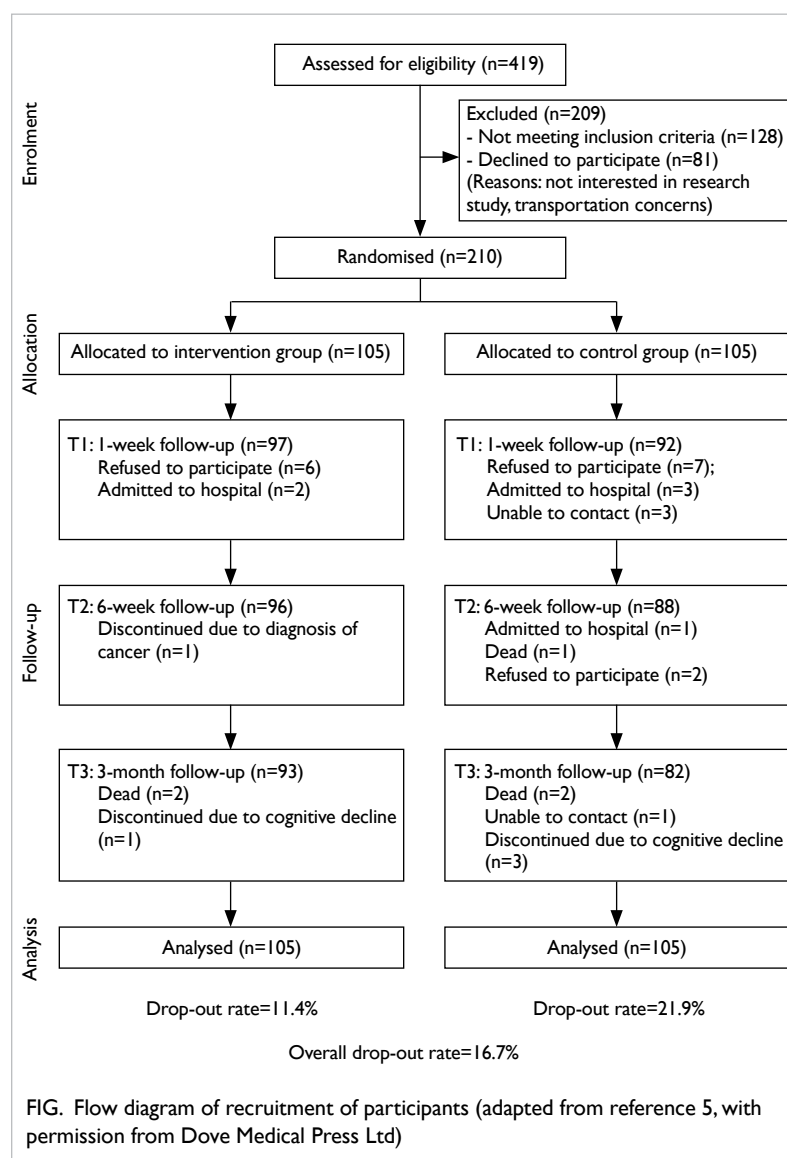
Enrolment

Assessed for eligibility (n=419)

Excluded (n=209)
- Not meeting inclusion criteria (n=128)
- Declined to participate (n=81)
(Reasons: not interested in research study, transportation concerns)

Randomised (n=210)

Allocation

Allocated to intervention group (n=105)

Allocated to control group (n=105)

Follow-up

T1: 1-week follow-up (n=97)
Refused to participate (n=6)
Admitted to hospital (n=2)

T1: 1-week follow-up (n=92)
Refused to participate (n=7);
Admitted to hospital (n=3)
Unable to contact (n=3)

T2: 6-week follow-up (n=96)
Discontinued due to diagnosis of cancer (n=1)

T2: 6-week follow-up (n=88)
Admitted to hospital (n=1)
Dead (n=1)
Refused to participate (n=2)

T3: 3-month follow-up (n=93)
Dead (n=2)
Discontinued due to cognitive decline (n=1)

T3: 3-month follow-up (n=82)
Dead (n=2)
Unable to contact (n=1)
Discontinued due to cognitive decline (n=3)

Analysis

Analysed (n=105)

Analysed (n=105)

Drop-out rate=11.4%

Drop-out rate=21.9%

Overall drop-out rate=16.7%

FIG. Flow diagram of recruitment of participants (adapted from reference 5, with permission from Dove Medical Press Ltd)